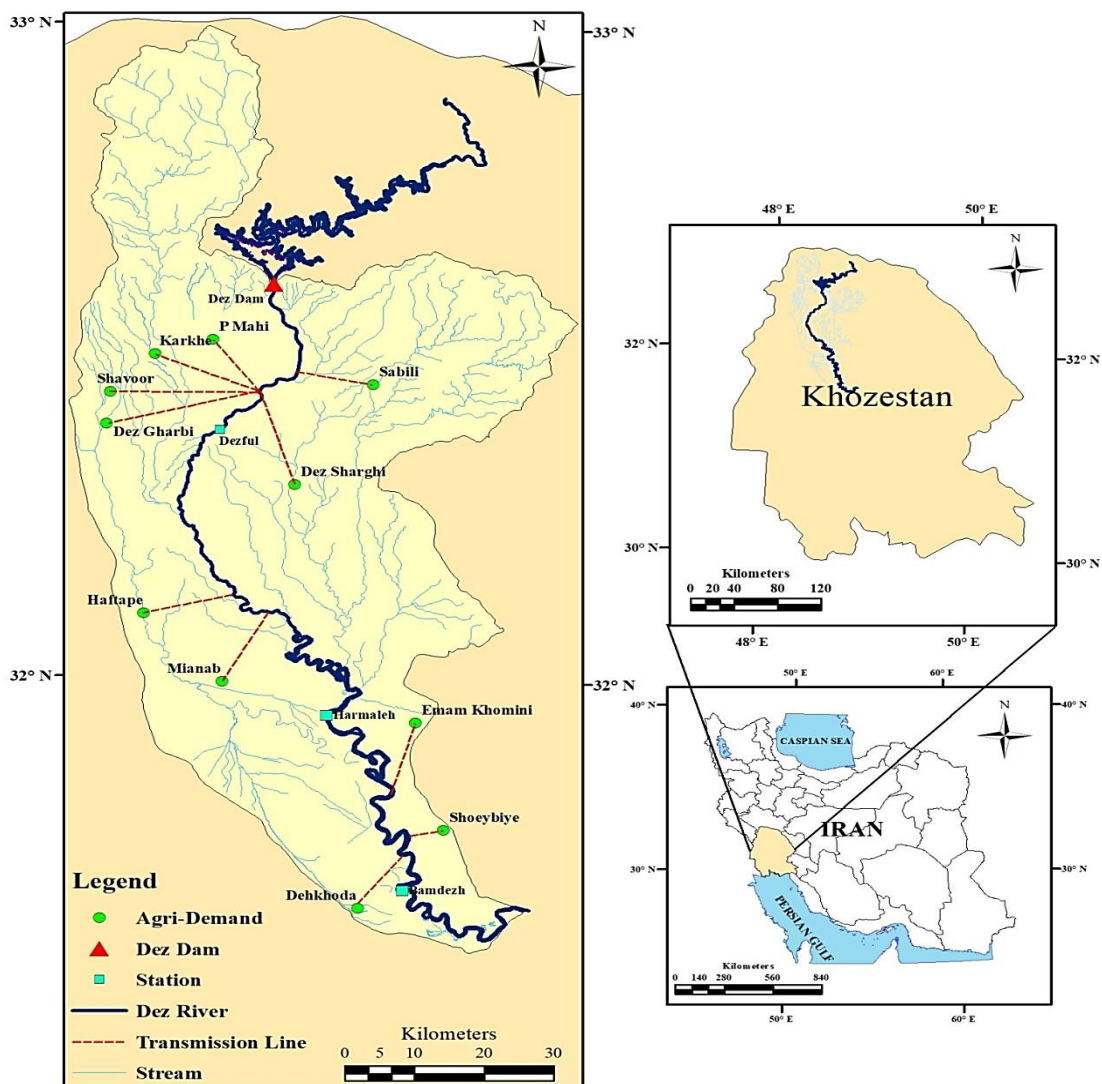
33° N
33° N
N
Dez Dam
P Mahi
Karkhe
Sabili
Shavoor
Dez Gharbi
Dezful
Dez Sharghi
Haftape
Mianab
32° N
32° N
Harmaleh
Emam Khomini
Shoeybiye
Dehkhoda
Bamdezh

Legend
Agri-Demand
Dez Dam
Station
Dez River
Transmission Line
Stream

Kilometers
0 5 10 20 30

48° E
50° E
N
32° N
32° N
Khozestan
30° N
30° N
Kilometers
0 20 40 80 120
48° E
50° E

50° E
60° E
40° N
40° N
CASPIAN SEA
N
IRAN
30° N
30° N
PERSIAN GULF
Kilometers
0 140 280 560 840
50° E
60° E